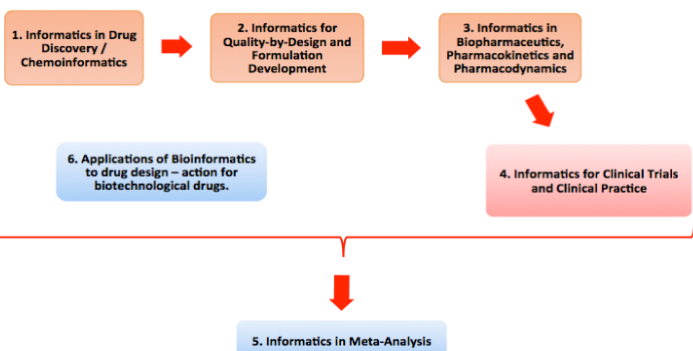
1. Informatics in Drug Discovery / Chemoinformatics

2. Informatics for Quality-by-Design and Formulation Development

3. Informatics in Biopharmaceutics, Pharmacokinetics and Pharmacodynamics

6. Applications of Bioinformatics to drug design – action for biotechnological drugs.

4. Informatics for Clinical Trials and Clinical Practice

5. Informatics in Meta-Analysis